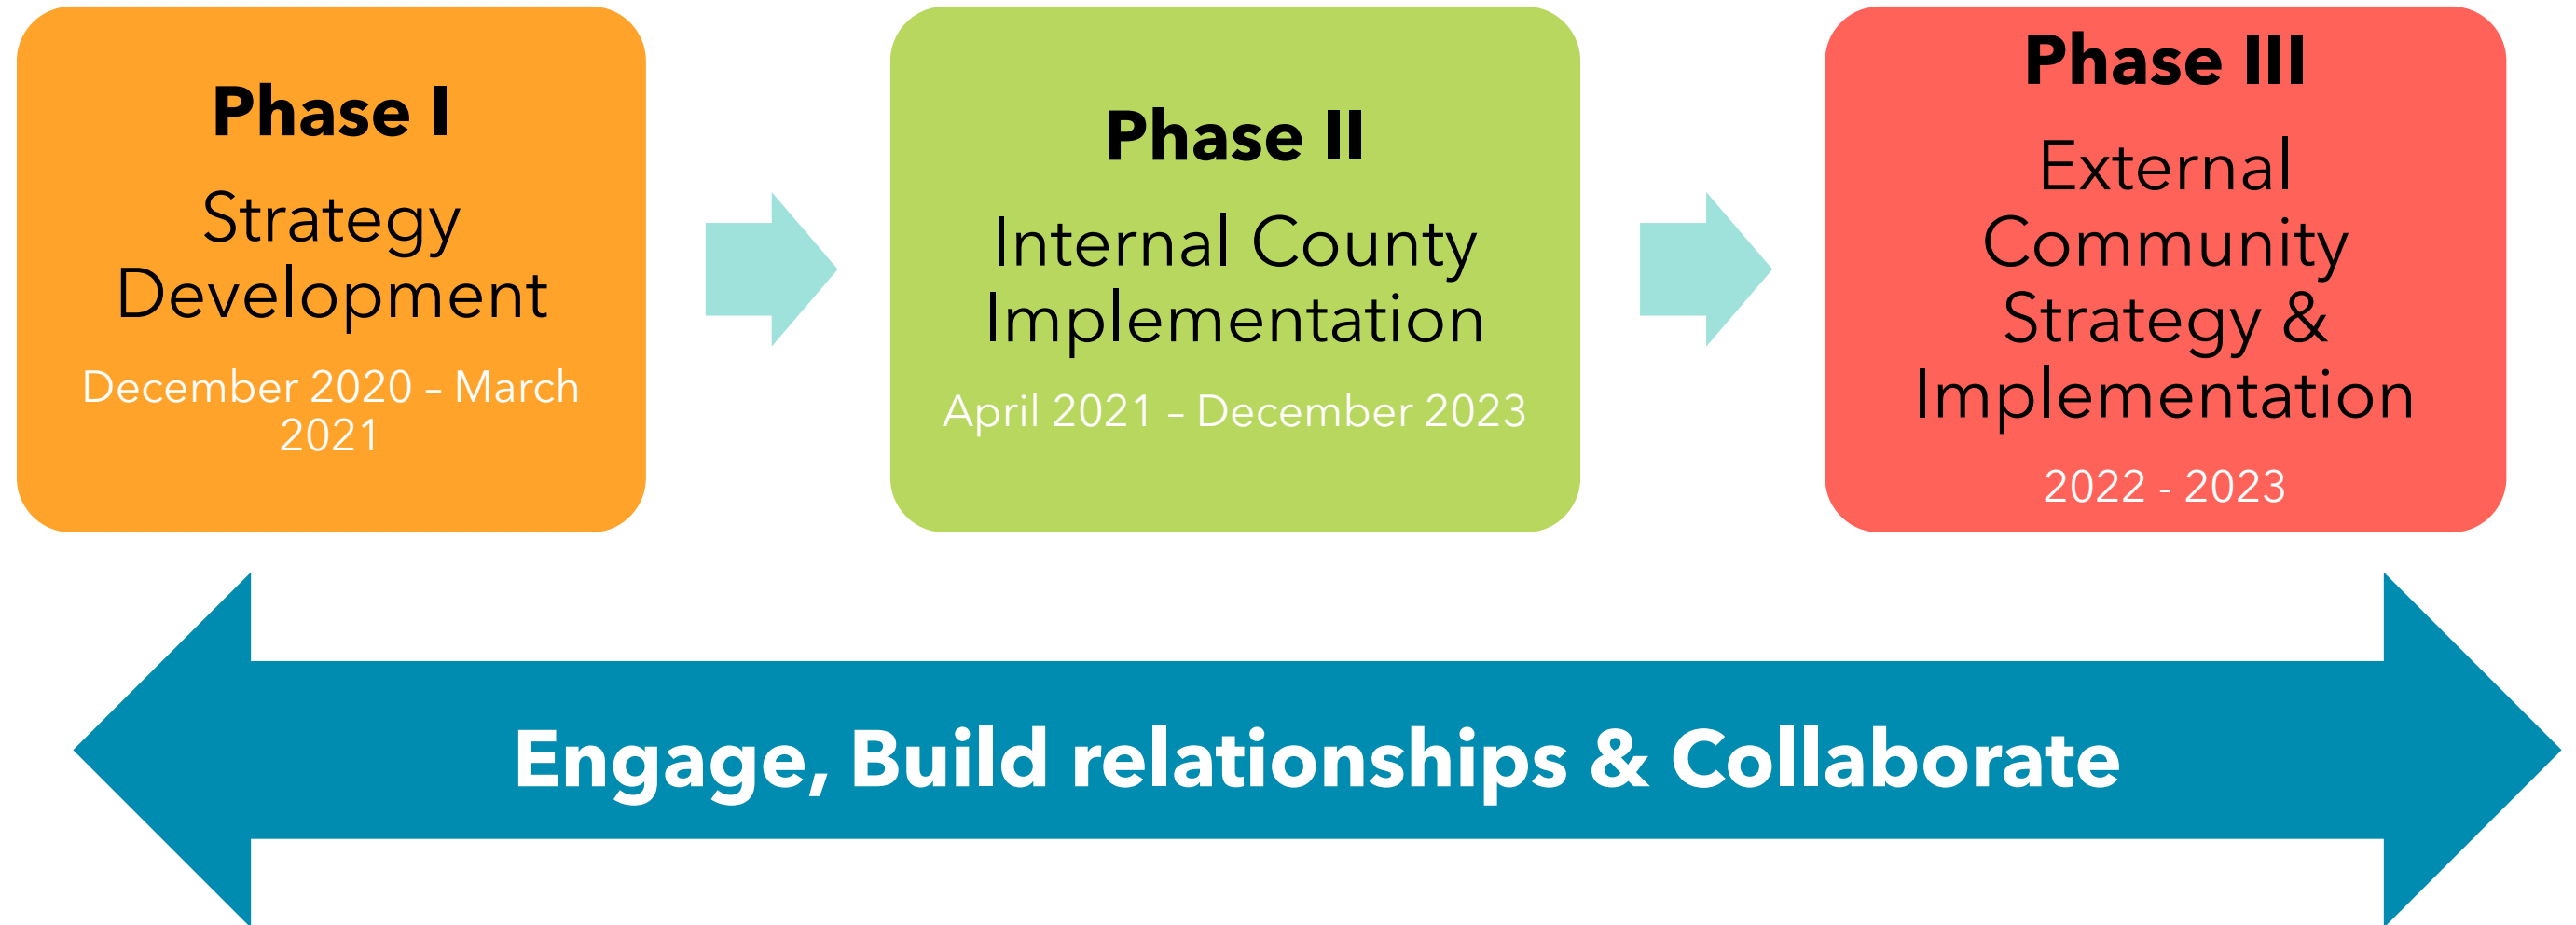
Phase I

Strategy Development

December 2020 – March 2021

Phase II

Internal County Implementation

April 2021 – December 2023

Phase III

External Community Strategy & Implementation

2022 - 2023

Engage, Build relationships & Collaborate